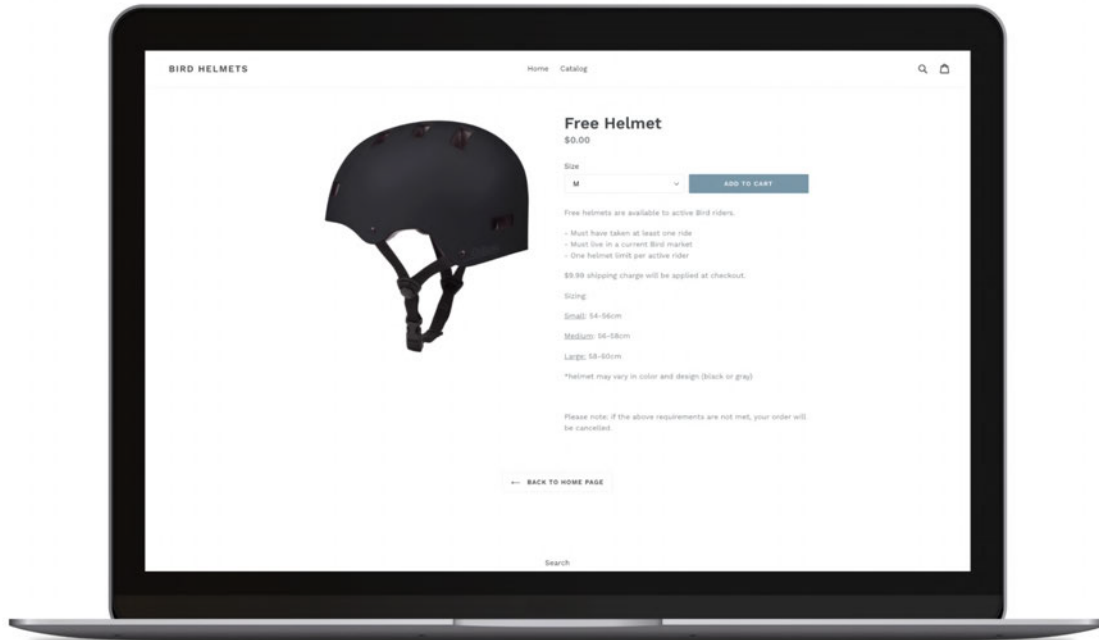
BIRD HELMETS

Home Catalog

Free Helmet
$0.00

Size
M
ADD TO CART

Free helmets are available to active Bird riders.

- Must have taken at least one ride
- Must live in a current Bird market
- One helmet limit per active rider

$9.99 shipping charge will be applied at checkout.

Sizing

Small: 54-56cm

Medium: 56-58cm

Large: 58-60cm

*helmet may vary in color and design (black or gray)

Please note: if the above requirements are not met, your order will be cancelled.

← BACK TO HOME PAGE

Search